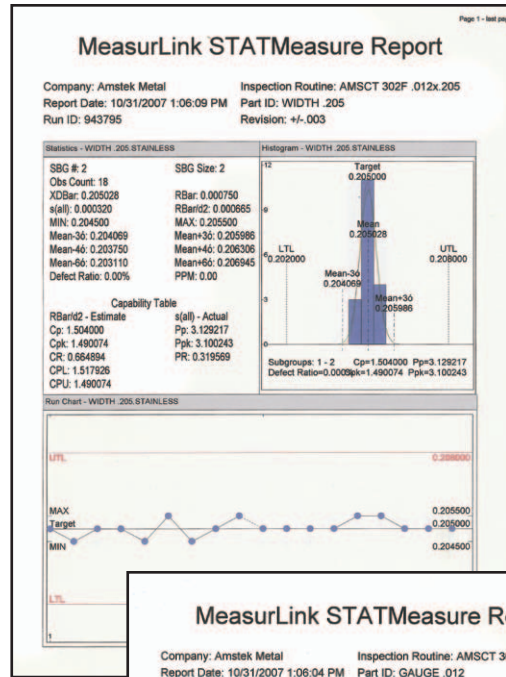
Page 1 - last pa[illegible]

MeasurLink STATMeasure Report

Company: Amstek Metal
Report Date: 10/31/2007 1:06:09 PM
Run ID: 943795

Inspection Routine: AMSCT 302F .012x.205
Part ID: WIDTH .205
Revision: +/-.003

Statistics - WIDTH .205.STAINLESS

SBG #: 2
Obs Count: 18
XDBar: 0.205028
s(all): 0.000320
MIN: 0.204500
Mean-3б: 0.204069
Mean-4б: 0.203750
Mean-6б: 0.203110
Defect Ratio: 0.00%

SBG Size: 2

RBar: 0.000750
RBar/d2: 0.000665
MAX: 0.205500
Mean+3б: 0.205986
Mean+4б: 0.206306
Mean+6б: 0.206945
PPM: 0.00

Capability Table

| RBar/d2 - Estimate | s(all) - Actual |
|---|---|
| Cp: 1.504000 | Pp: 3.129217 |
| Cpk: 1.490074 | Ppk: 3.100243 |
| CR: 0.664894 | PR: 0.319569 |
| CPL: 1.517926 | |
| CPU: 1.490074 | |

Histogram - WIDTH .205.STAINLESS

12
Target
0.205000
Mean
0.205028
LTL
0.202000
UTL
0.208000
Mean-3б
0.204069
Mean+3б
0.205986
6
3
0

Subgroups: 1 - 2 Cp=1.504000 Pp=3.129217
Defect Ratio=0.000Cpk=1.490074 Ppk=3.100243

Run Chart - WIDTH .205.STAINLESS

UTL
0.208000
MAX
Target
MIN
0.205500
0.205000
0.204500
LTL
1

MeasurLink STATMeasure R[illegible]

Company: Amstek Metal
Report Date: 10/31/2007 1:06:04 PM
Inspection Routine: AMSCT 3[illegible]
Part ID: GAUGE .012